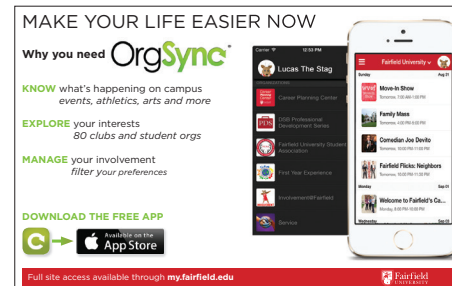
MAKE YOUR LIFE EASIER NOW

Why you need OrgSync

KNOW what's happening on campus
events, athletics, arts and more

EXPLORE your interests
80 clubs and student orgs

MANAGE your involvement
filter your preferences

DOWNLOAD THE FREE APP

Available on the App Store

Carrier 12:53 PM

Lucas The Stag

Career Planning Center

DSB Professional Development Series

Fairfield University Student Association

First Year Experience

Involvement@Fairfield

Service

Fairfield University

Sunday

Move-In Show

Family Mass

Comedian Joe Devito

Fairfield Flicks: Neighbors

Monday Sep 01

Welcome to Fairfield's Ca...

Wednesday Sep 03

Full site access available through my.fairfield.edu

Fairfield UNIVERSITY